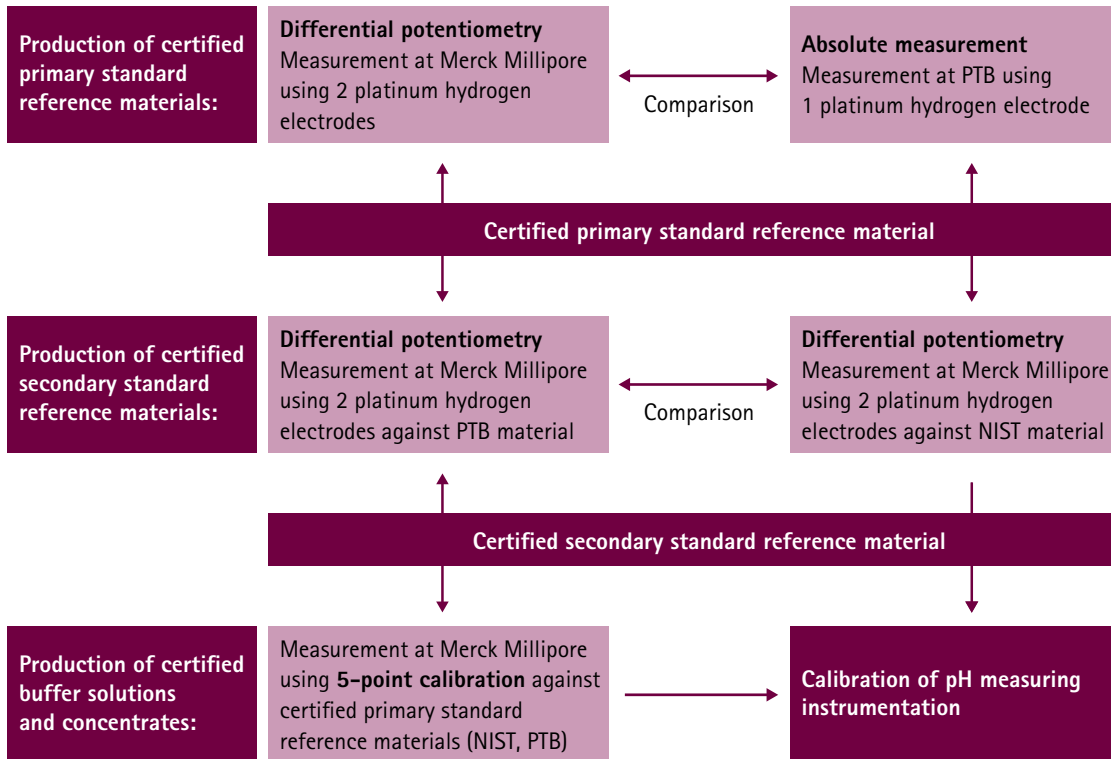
Production of certified primary standard reference materials:

Differential potentiometry
Measurement at Merck Millipore using 2 platinum hydrogen electrodes

Comparison

Absolute measurement
Measurement at PTB using 1 platinum hydrogen electrode

Certified primary standard reference material

Production of certified secondary standard reference materials:

Differential potentiometry
Measurement at Merck Millipore using 2 platinum hydrogen electrodes against PTB material

Comparison

Differential potentiometry
Measurement at Merck Millipore using 2 platinum hydrogen electrodes against NIST material

Certified secondary standard reference material

Production of certified buffer solutions and concentrates:

Measurement at Merck Millipore using **5-point calibration** against certified primary standard reference materials (NIST, PTB)

Calibration of pH measuring instrumentation